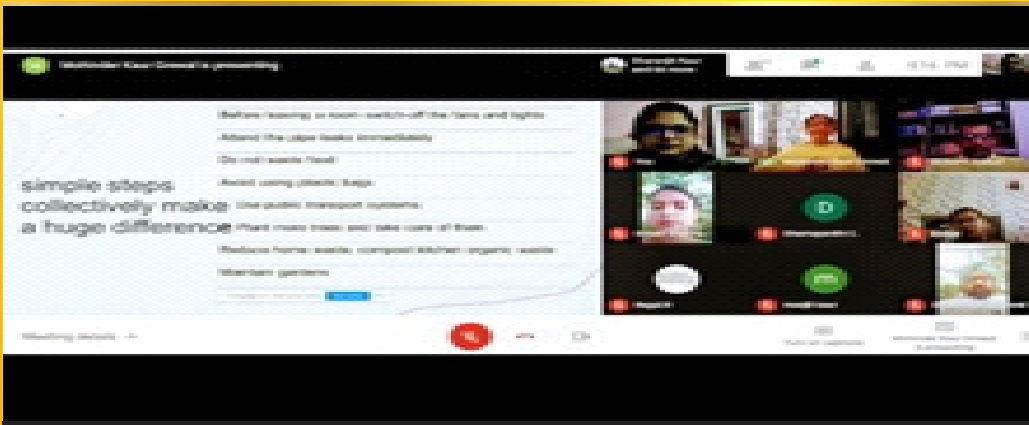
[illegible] is presenting

simple steps collectively make a huge difference

Before leaving a room switch off the fans and lights

Attend the pipe leaks immediately

Do not waste food

Avoid using plastic bags

Use public transport systems

Plant more trees and take care of them

Reduce home waste, compost kitchen organic waste

Maintain gardens

D

Meeting details

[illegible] PM